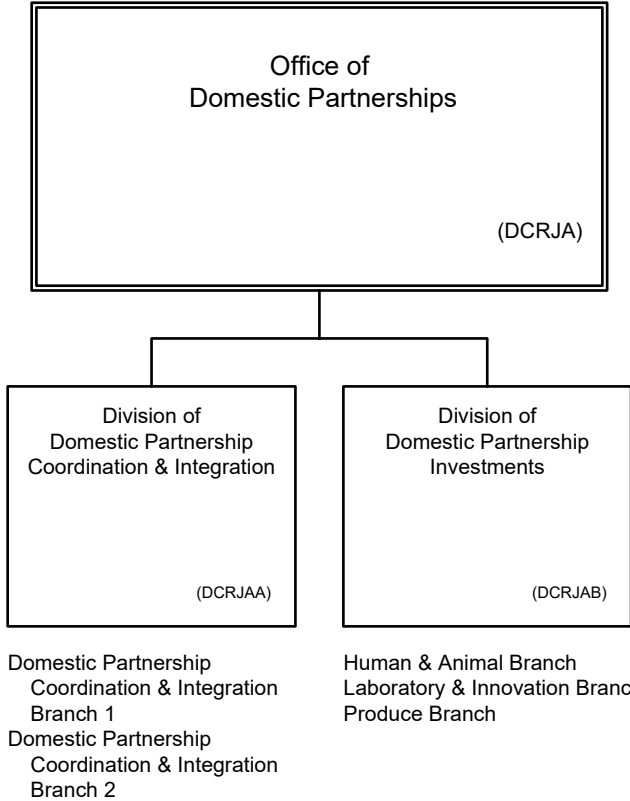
Office of Domestic Partnerships

(DCRJA)

Division of Domestic Partnership Coordination & Integration

(DCRJAA)

Division of Domestic Partnership Investments

(DCRJAB)

Domestic Partnership Coordination & Integration Branch 1
Domestic Partnership Coordination & Integration Branch 2

Human & Animal Branch
Laboratory & Innovation Branc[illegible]
Produce Branch